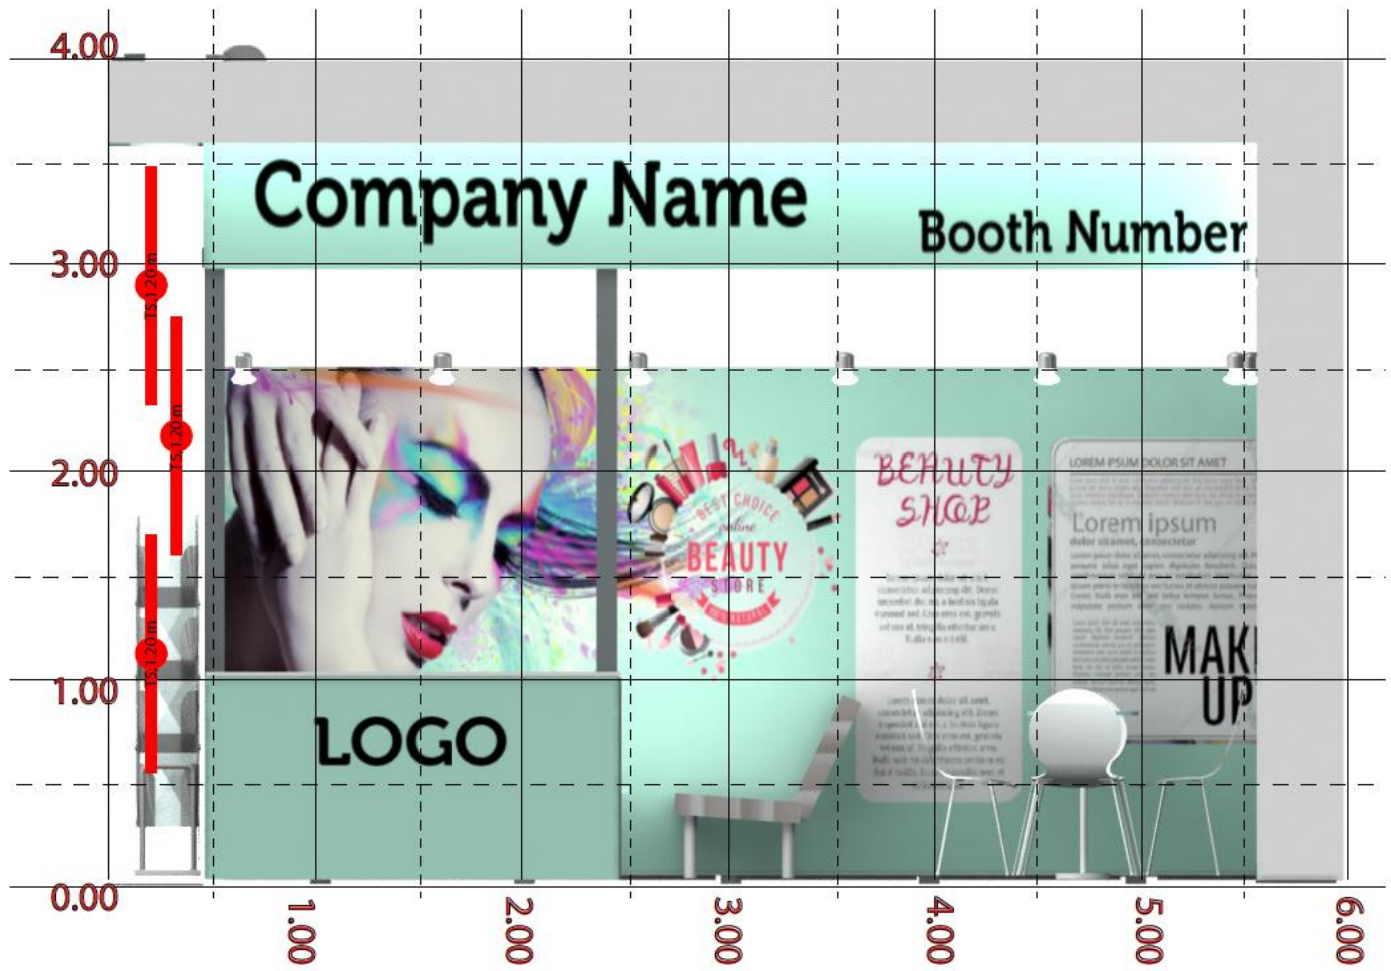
4.00
3.00
2.00
1.00
0.00

Company Name

Booth Number

TS 1.20 m
TS 1.20 m
TS 1.20 m

BEST CHOICE
online
BEAUTY
STORE

BEAUTY
SHOP

LOREM IPSUM DOLOR SIT AMET
Lorem ipsum
dolor sitamet, consectetur

MAKE
UP

LOGO

1.00
2.00
3.00
4.00
5.00
6.00